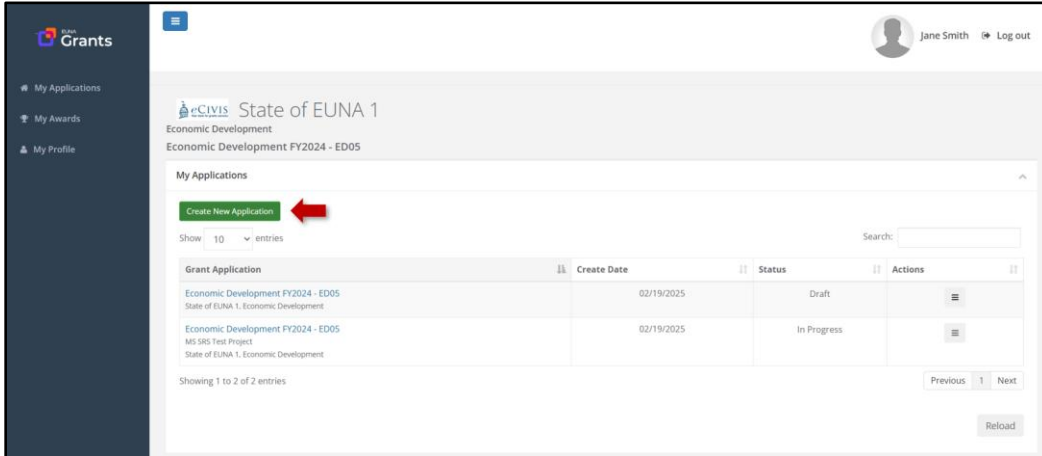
EUNA Grants

My Applications
My Awards
My Profile

Jane Smith Log out

eCivis State of EUNA 1
Economic Development
Economic Development FY2024 - ED05

My Applications

Create New Application

Show 10 entries

Search:

| Grant Application | Create Date | Status | Actions |
|---|---|---|---|
| Economic Development FY2024 - ED05 State of EUNA 1, Economic Development | 02/19/2025 | Draft | |
| Economic Development FY2024 - ED05 MS SRS Test Project State of EUNA 1, Economic Development | 02/19/2025 | In Progress | |

Showing 1 to 2 of 2 entries

Previous 1 Next

Reload